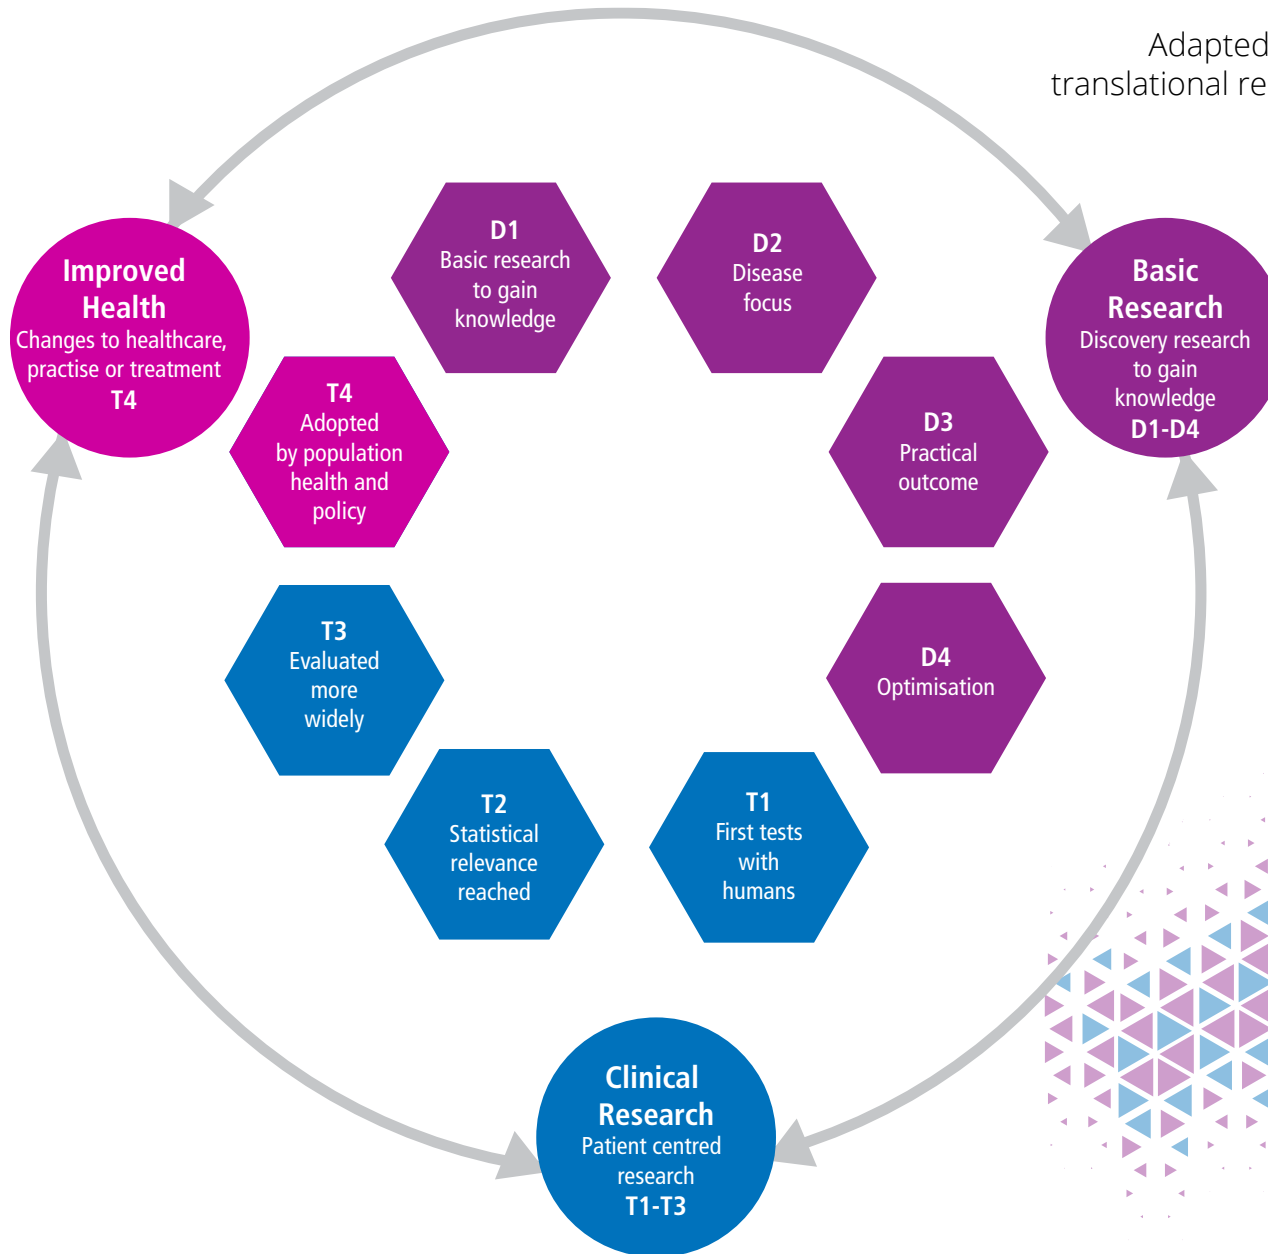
Adapted
translational re

Improved Health
Changes to healthcare, practise or treatment
T4

D1
Basic research to gain knowledge

D2
Disease focus

Basic Research
Discovery research to gain knowledge
D1-D4

T4
Adopted by population health and policy

D3
Practical outcome

T3
Evaluated more widely

D4
Optimisation

T2
Statistical relevance reached

T1
First tests with humans

Clinical Research
Patient centred research
T1-T3